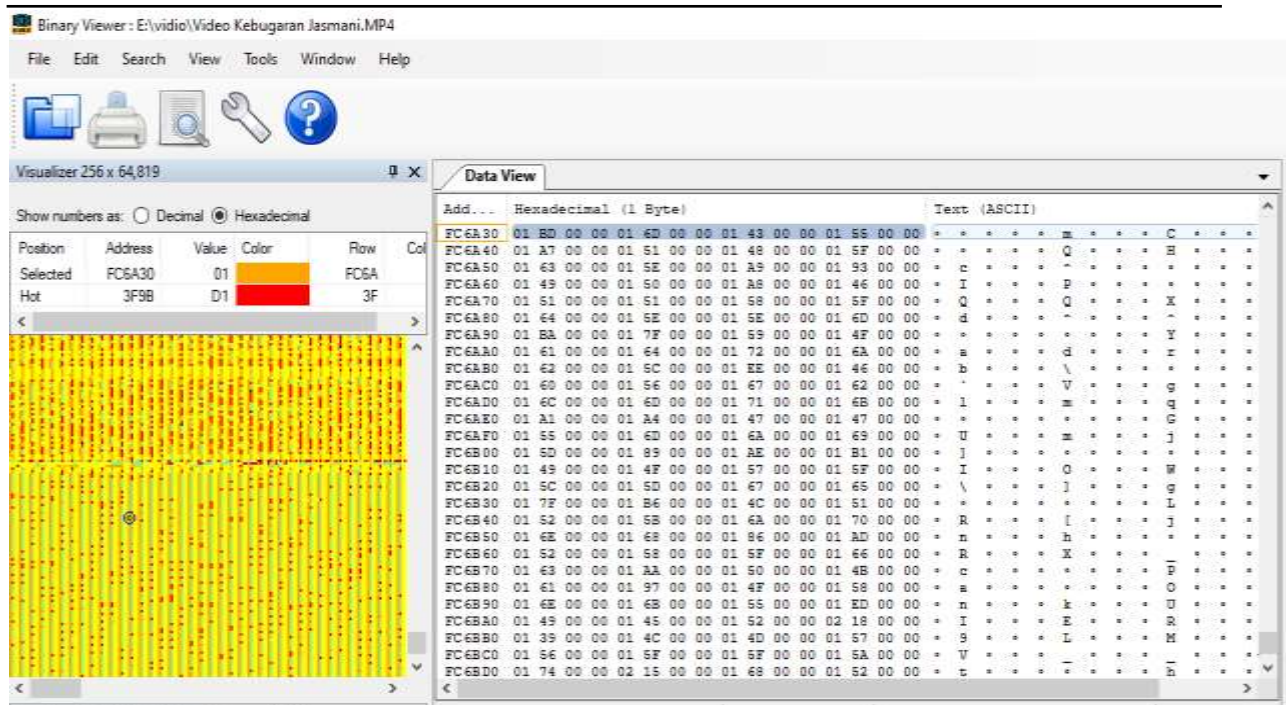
Binary Viewer : E:\vidio\Video Kebugaran Jasmani.MP4

File Edit Search View Tools Window Help

Visualizer 256 x 64,819

Show numbers as: Decimal Hexadecimal

| Position | Address | Value | Color | Row | Col |
|---|---|---|---|---|---|
| Selected | FC6A30 | 01 | | FC6A | |
| Hot | 3F9B | D1 | | 3F | |

Data View

| Add... | Hexadecimal (1 Byte) | Text (ASCII) |
|---|---|---|
| FC6A30 | 01 BD 00 00 01 6D 00 00 01 43 00 00 01 55 00 00 | . . . . . m . . . C . . . U . . |
| FC6A40 | 01 A7 00 00 01 51 00 00 01 48 00 00 01 5F 00 00 | . . . . . Q . . . H . . . _ . . |
| FC6A50 | 01 63 00 00 01 5E 00 00 01 A9 00 00 01 93 00 00 | . c . . . ^ . . . . . . . . . . |
| FC6A60 | 01 49 00 00 01 50 00 00 01 A8 00 00 01 46 00 00 | . I . . . P . . . . . . . F . . |
| FC6A70 | 01 51 00 00 01 51 00 00 01 58 00 00 01 5F 00 00 | . Q . . . Q . . . X . . . _ . . |
| FC6A80 | 01 64 00 00 01 5E 00 00 01 5E 00 00 01 6D 00 00 | . d . . . ^ . . . ^ . . . m . . |
| FC6A90 | 01 BA 00 00 01 7F 00 00 01 59 00 00 01 4F 00 00 | . . . . . . . . . Y . . . O . . |
| FC6AA0 | 01 61 00 00 01 64 00 00 01 72 00 00 01 6A 00 00 | . a . . . d . . . r . . . j . . |
| FC6AB0 | 01 62 00 00 01 5C 00 00 01 EE 00 00 01 46 00 00 | . b . . . \ . . . . . . . F . . |
| FC6AC0 | 01 60 00 00 01 56 00 00 01 67 00 00 01 62 00 00 | . ` . . . V . . . g . . . b . . |
| FC6AD0 | 01 6C 00 00 01 6D 00 00 01 71 00 00 01 6B 00 00 | . l . . . m . . . q . . . k . . |
| FC6AE0 | 01 A1 00 00 01 A4 00 00 01 47 00 00 01 47 00 00 | . . . . . . . . . G . . . G . . |
| FC6AF0 | 01 55 00 00 01 6D 00 00 01 6A 00 00 01 69 00 00 | . U . . . m . . . j . . . i . . |
| FC6B00 | 01 5D 00 00 01 89 00 00 01 AE 00 00 01 B1 00 00 | . ] . . . . . . . . . . . . . . |
| FC6B10 | 01 49 00 00 01 4F 00 00 01 57 00 00 01 5F 00 00 | . I . . . O . . . W . . . _ . . |
| FC6B20 | 01 5C 00 00 01 5D 00 00 01 67 00 00 01 65 00 00 | . \ . . . ] . . . g . . . e . . |
| FC6B30 | 01 7F 00 00 01 B6 00 00 01 4C 00 00 01 51 00 00 | . . . . . . . . . L . . . Q . . |
| FC6B40 | 01 52 00 00 01 5B 00 00 01 6A 00 00 01 70 00 00 | . R . . . [ . . . j . . . p . . |
| FC6B50 | 01 6E 00 00 01 68 00 00 01 86 00 00 01 AD 00 00 | . n . . . h . . . . . . . . . . |
| FC6B60 | 01 52 00 00 01 58 00 00 01 5F 00 00 01 66 00 00 | . R . . . X . . . _ . . . f . . |
| FC6B70 | 01 63 00 00 01 AA 00 00 01 50 00 00 01 4B 00 00 | . c . . . . . . . P . . . K . . |
| FC6B80 | 01 61 00 00 01 97 00 00 01 4F 00 00 01 58 00 00 | . a . . . . . . . O . . . X . . |
| FC6B90 | 01 6E 00 00 01 6B 00 00 01 55 00 00 01 ED 00 00 | . n . . . k . . . U . . . . . . |
| FC6BA0 | 01 49 00 00 01 45 00 00 01 52 00 00 02 18 00 00 | . I . . . E . . . R . . . . . . |
| FC6BB0 | 01 39 00 00 01 4C 00 00 01 4D 00 00 01 57 00 00 | . 9 . . . L . . . M . . . W . . |
| FC6BC0 | 01 56 00 00 01 5F 00 00 01 5F 00 00 01 5A 00 00 | . V . . . _ . . . _ . . . Z . . |
| FC6BD0 | 01 74 00 00 02 15 00 00 01 68 00 00 01 52 00 00 | . t . . . . . . . h . . . R . . |